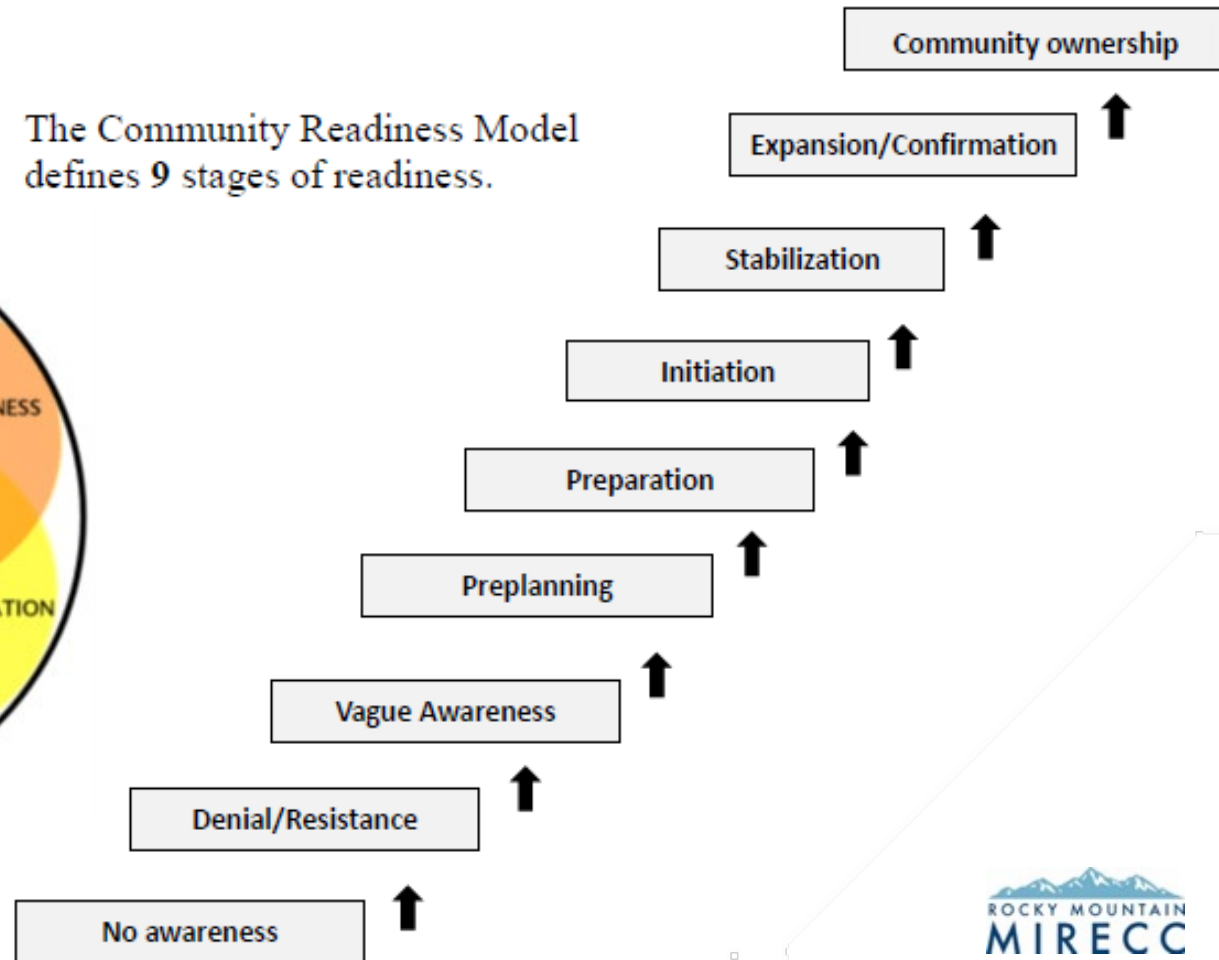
The Community Readiness Model defines **9** stages of readiness.

NESS

ATION

Community ownership

Expansion/Confirmation

Stabilization

Initiation

Preparation

Preplanning

Vague Awareness

Denial/Resistance

No awareness

ROCKY MOUNTAIN
MIRECC